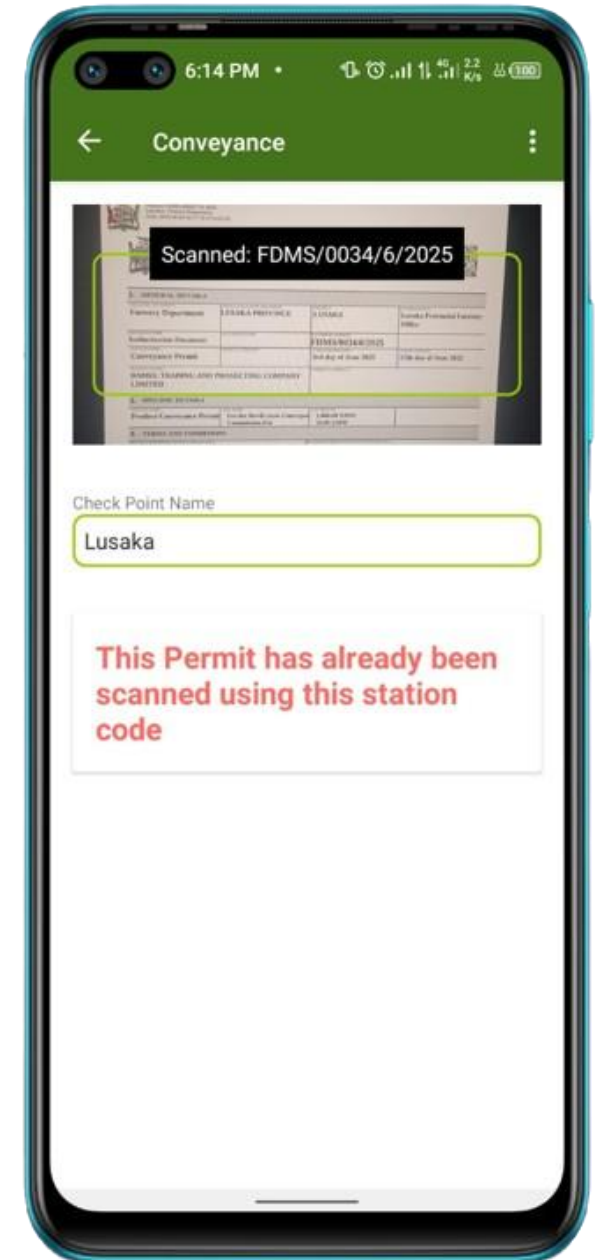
6:14 PM •

2.2 K/s 100

Conveyance

Scanned: FDMS/0034/6/2025

Forestry Department | LUSAKA PROVINCE | LUSAKA | Lusaka Provincial Forestry Office

FDMS/0034/6/2025

Conveyance Permit | 3rd day of June 2025 | 17th day of June 2025

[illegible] TRADING AND PROJECTING COMPANY LIMITED

Check Point Name

Lusaka

This Permit has already been scanned using this station code